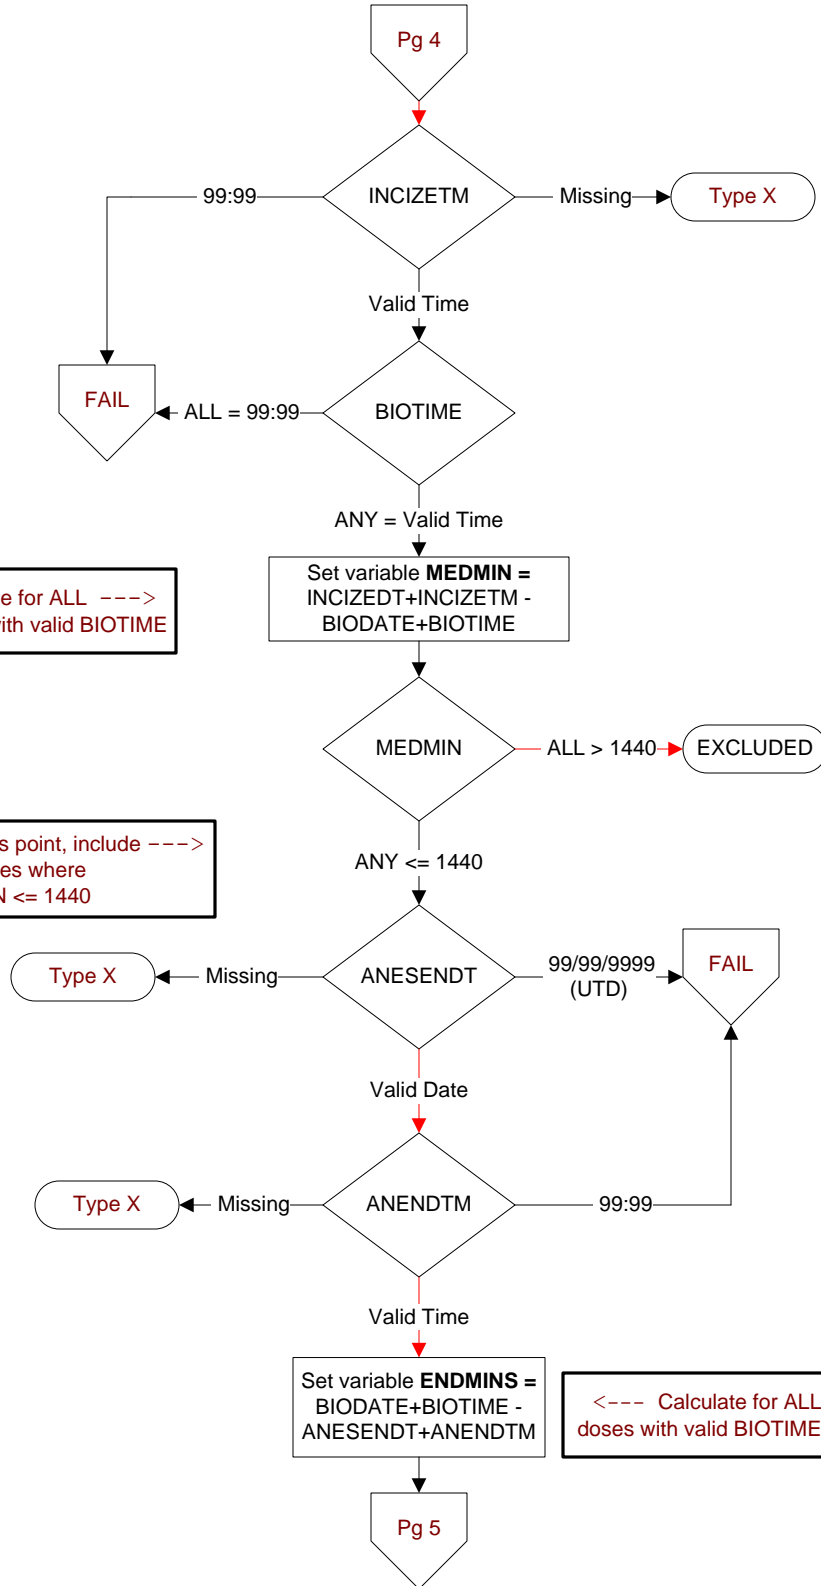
Pg 4

INCIZETM

99:99

Missing

Type X

Valid Time

FAIL

ALL = 99:99

BIOTIME

ANY = Valid Time

e for ALL --->
ith valid BIOTIME

Set variable **MEDMIN =** INCIZEDT+INCIZETM - BIODATE+BIOTIME

MEDMIN

ALL > 1440

EXCLUDED

s point, include --->
es where
N <= 1440

ANY <= 1440

Type X

Missing

ANESENDT

99/99/9999 (UTD)

FAIL

Valid Date

Type X

Missing

ANENDTM

99:99

Valid Time

Set variable **ENDMINS =** BIODATE+BIOTIME - ANESENDT+ANENDTM

<--- Calculate for ALL doses with valid BIOTIME

Pg 5